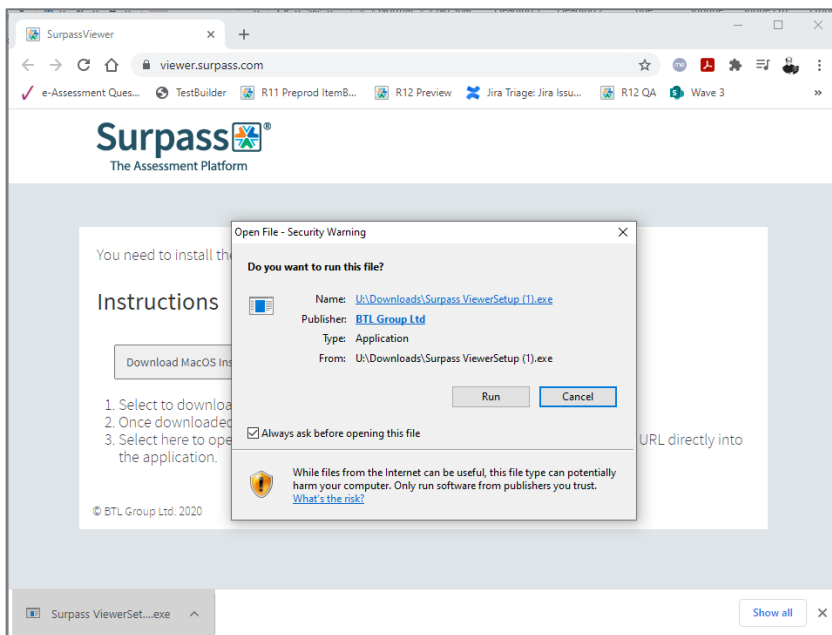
SurpassViewer ×

viewer.surpass.com

e-Assessment Ques... TestBuilder R11 Preprod ItemB... R12 Preview Jira Triage: Jira Issu... R12 QA Wave 3 »

Surpass®
The Assessment Platform

You need to install th

Instructions

Download MacOS Ins

1. Select to downloa
2. Once downloaded
3. Select here to ope URL directly into the application.

© BTL Group Ltd. 2020

Open File - Security Warning ×

Do you want to run this file?

Name: U:\Downloads\Surpass ViewerSetup (1).exe
Publisher: BTL Group Ltd
Type: Application
From: U:\Downloads\Surpass ViewerSetup (1).exe

Run Cancel

Always ask before opening this file

While files from the Internet can be useful, this file type can potentially harm your computer. Only run software from publishers you trust. What's the risk?

Surpass ViewerSet....exe

Show all ×